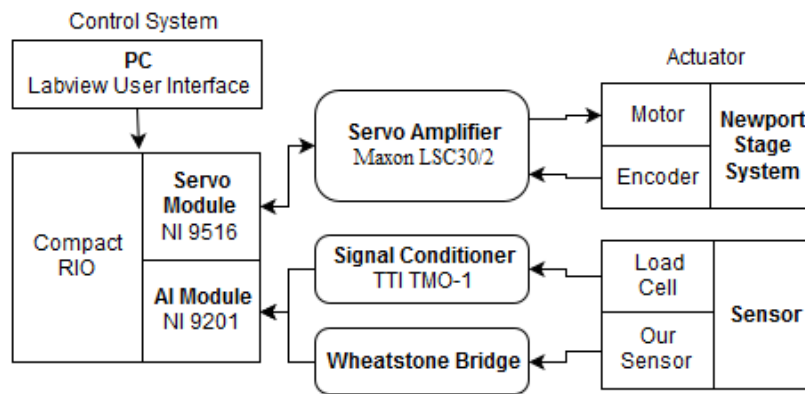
Control System

PC
Labview User Interface

Compact RIO

Servo Module
NI 9516

AI Module
NI 9201

Servo Amplifier
Maxon LSC30/2

Signal Conditioner
TTI TMO-1

Wheatstone Bridge

Actuator

Motor

Encoder

Newport Stage System

Load Cell

Our Sensor

Sensor